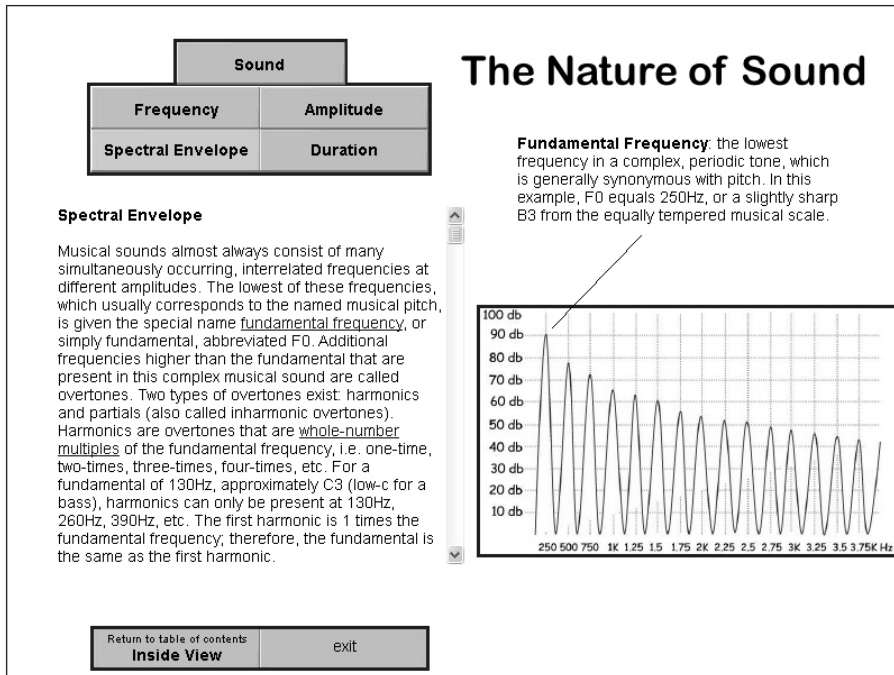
Sound

Frequency | Amplitude

Spectral Envelope | Duration

The Nature of Sound

Fundamental Frequency: the lowest frequency in a complex, periodic tone, which is generally synonymous with pitch. In this example, F0 equals 250Hz, or a slightly sharp B3 from the equally tempered musical scale.

Spectral Envelope

Musical sounds almost always consist of many simultaneously occurring, interrelated frequencies at different amplitudes. The lowest of these frequencies, which usually corresponds to the named musical pitch, is given the special name fundamental frequency, or simply fundamental, abbreviated F0. Additional frequencies higher than the fundamental that are present in this complex musical sound are called overtones. Two types of overtones exist: harmonics and partials (also called inharmonic overtones). Harmonics are overtones that are whole-number multiples of the fundamental frequency, i.e. one-time, two-times, three-times, four-times, etc. For a fundamental of 130Hz, approximately C3 (low-c for a bass), harmonics can only be present at 130Hz, 260Hz, 390Hz, etc. The first harmonic is 1 times the fundamental frequency; therefore, the fundamental is the same as the first harmonic.

100 db
90 db
80 db
70 db
60 db
50 db
40 db
30 db
20 db
10 db

250 500 750 1K 1.25 1.5 1.75 2K 2.25 2.5 2.75 3K 3.25 3.5 3.75K Hz

Return to table of contents
Inside View

exit